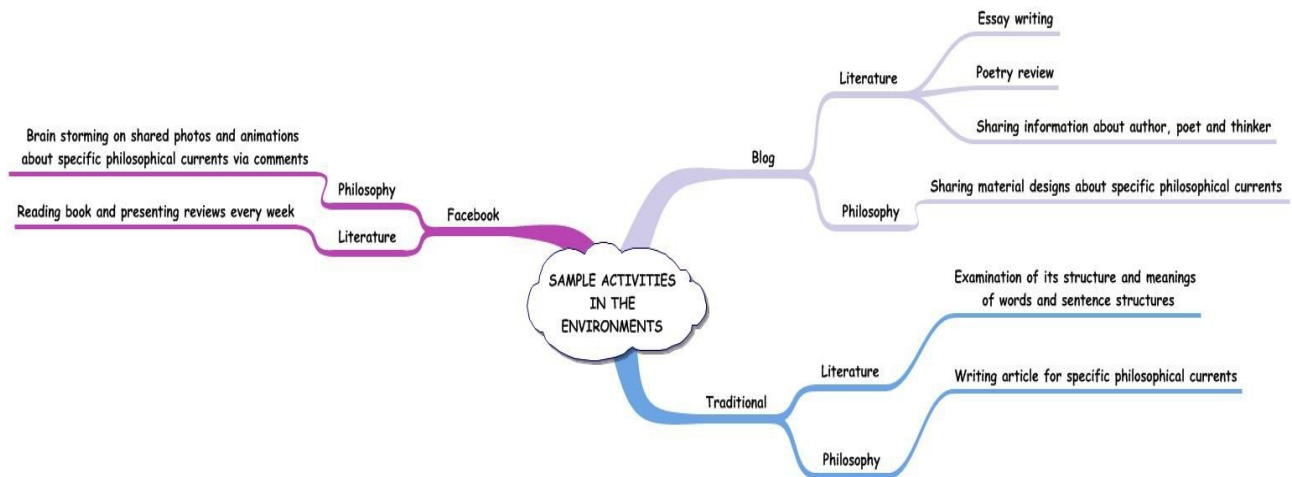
SAMPLE ACTIVITIES IN THE ENVIRONMENTS

Blog

Literature

Essay writing

Poetry review

Sharing information about author, poet and thinker

Philosophy

Sharing material designs about specific philosophical currents

Facebook

Philosophy

Brain storming on shared photos and animations about specific philosophical currents via comments

Literature

Reading book and presenting reviews every week

Traditional

Literature

Examination of its structure and meanings of words and sentence structures

Philosophy

Writing article for specific philosophical currents